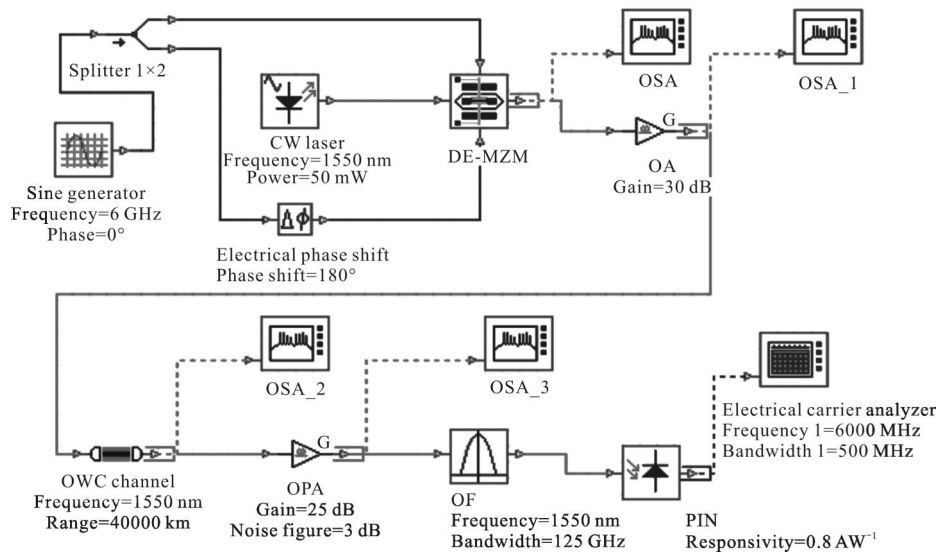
Splitter 1×2

Sine generator
Frequency=6 GHz
Phase=0°

CW laser
Frequency=1550 nm
Power=50 mW

Electrical phase shift
Phase shift=180°

DE-MZM

OSA

OA
Gain=30 dB

G

OSA_1

OSA_2

OSA_3

OWC channel
Frequency=1550 nm
Range=40000 km

OPA
Gain=25 dB
Noise figure=3 dB

G

OF
Frequency=1550 nm
Bandwidth=125 GHz

PIN
Responsivity=0.8 AW$^{-1}$

Electrical carrier analyzer
Frequency 1=6000 MHz
Bandwidth 1=500 MHz